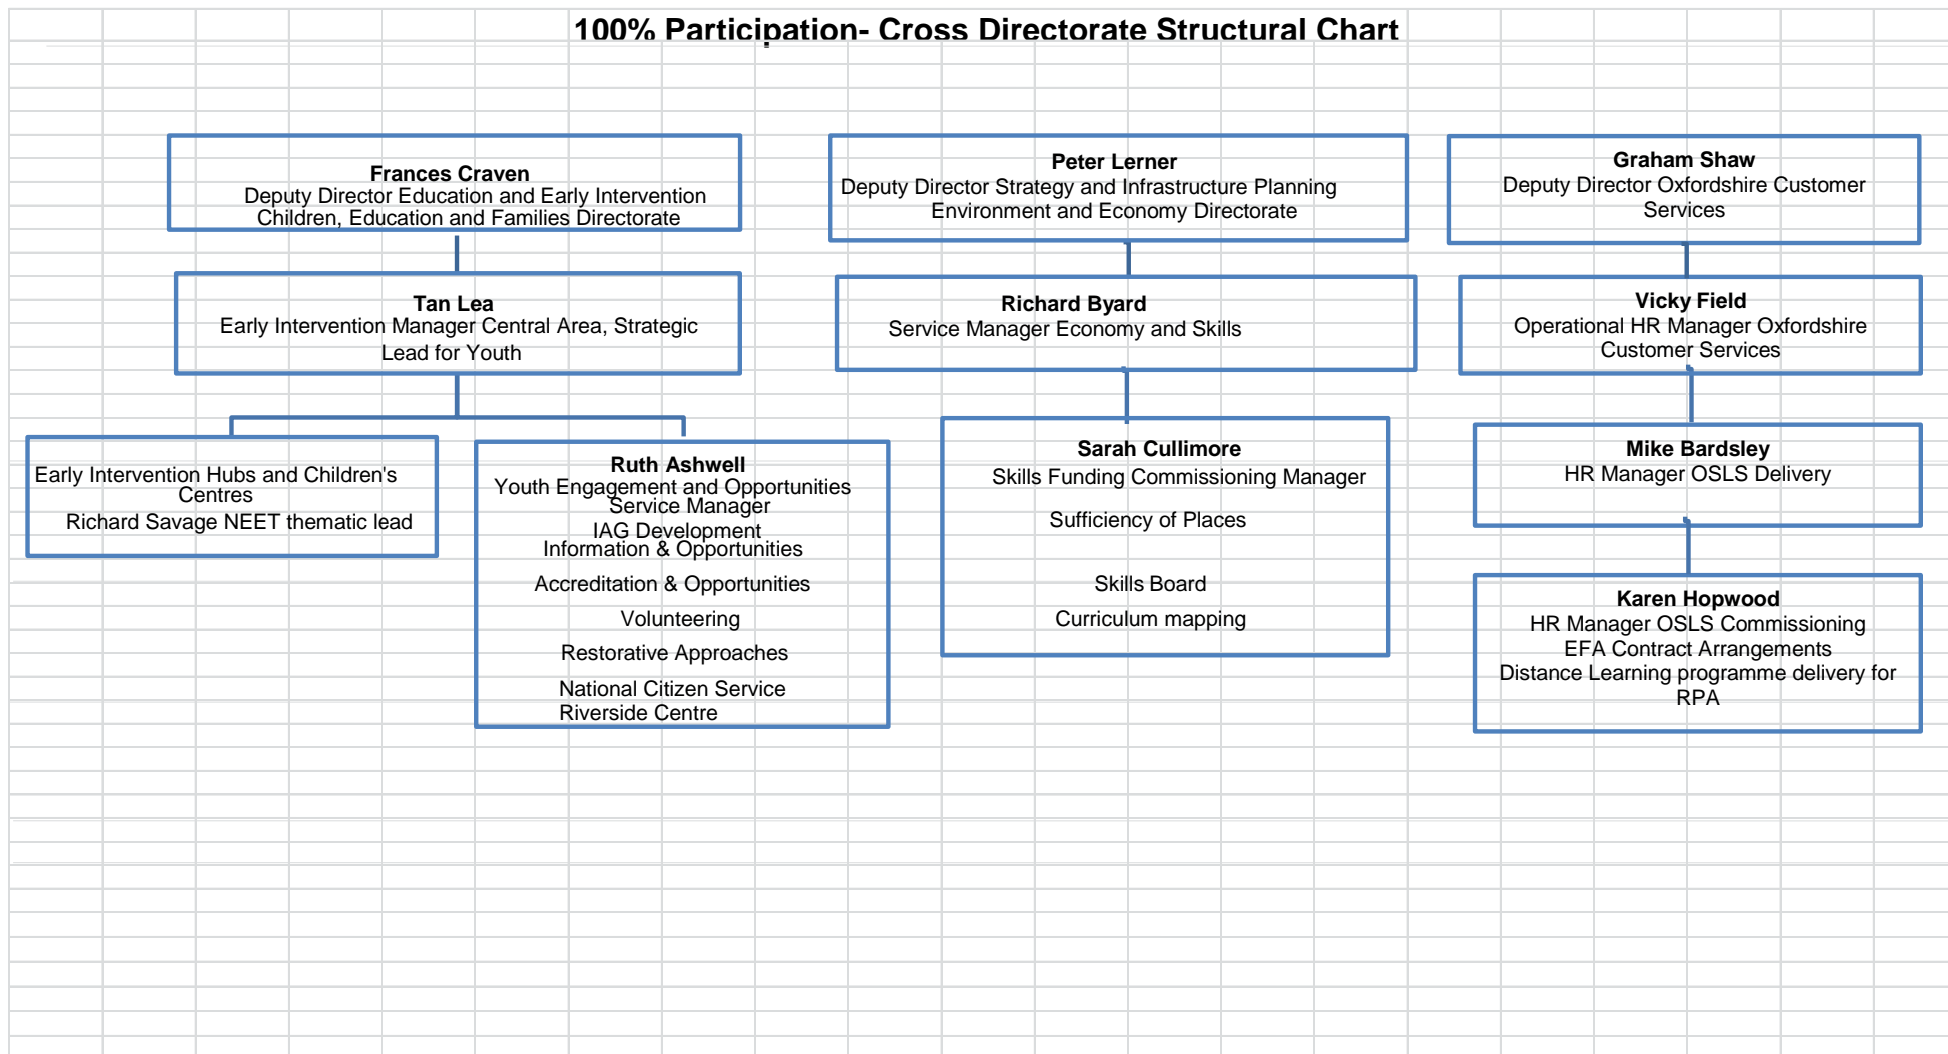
100% Participation- Cross Directorate Structural Chart

Frances Craven
Deputy Director Education and Early Intervention
Children, Education and Families Directorate

Tan Lea
Early Intervention Manager Central Area, Strategic Lead for Youth

Early Intervention Hubs and Children's Centres
Richard Savage NEET thematic lead

Ruth Ashwell
Youth Engagement and Opportunities Service Manager
IAG Development
Information & Opportunities
Accreditation & Opportunities
Volunteering
Restorative Approaches
National Citizen Service
Riverside Centre

Peter Lerner
Deputy Director Strategy and Infrastructure Planning
Environment and Economy Directorate

Richard Byard
Service Manager Economy and Skills

Sarah Cullimore
Skills Funding Commissioning Manager
Sufficiency of Places
Skills Board
Curriculum mapping

Graham Shaw
Deputy Director Oxfordshire Customer Services

Vicky Field
Operational HR Manager Oxfordshire Customer Services

Mike Bardsley
HR Manager OSLS Delivery

Karen Hopwood
HR Manager OSLS Commissioning
EFA Contract Arrangements
Distance Learning programme delivery for RPA